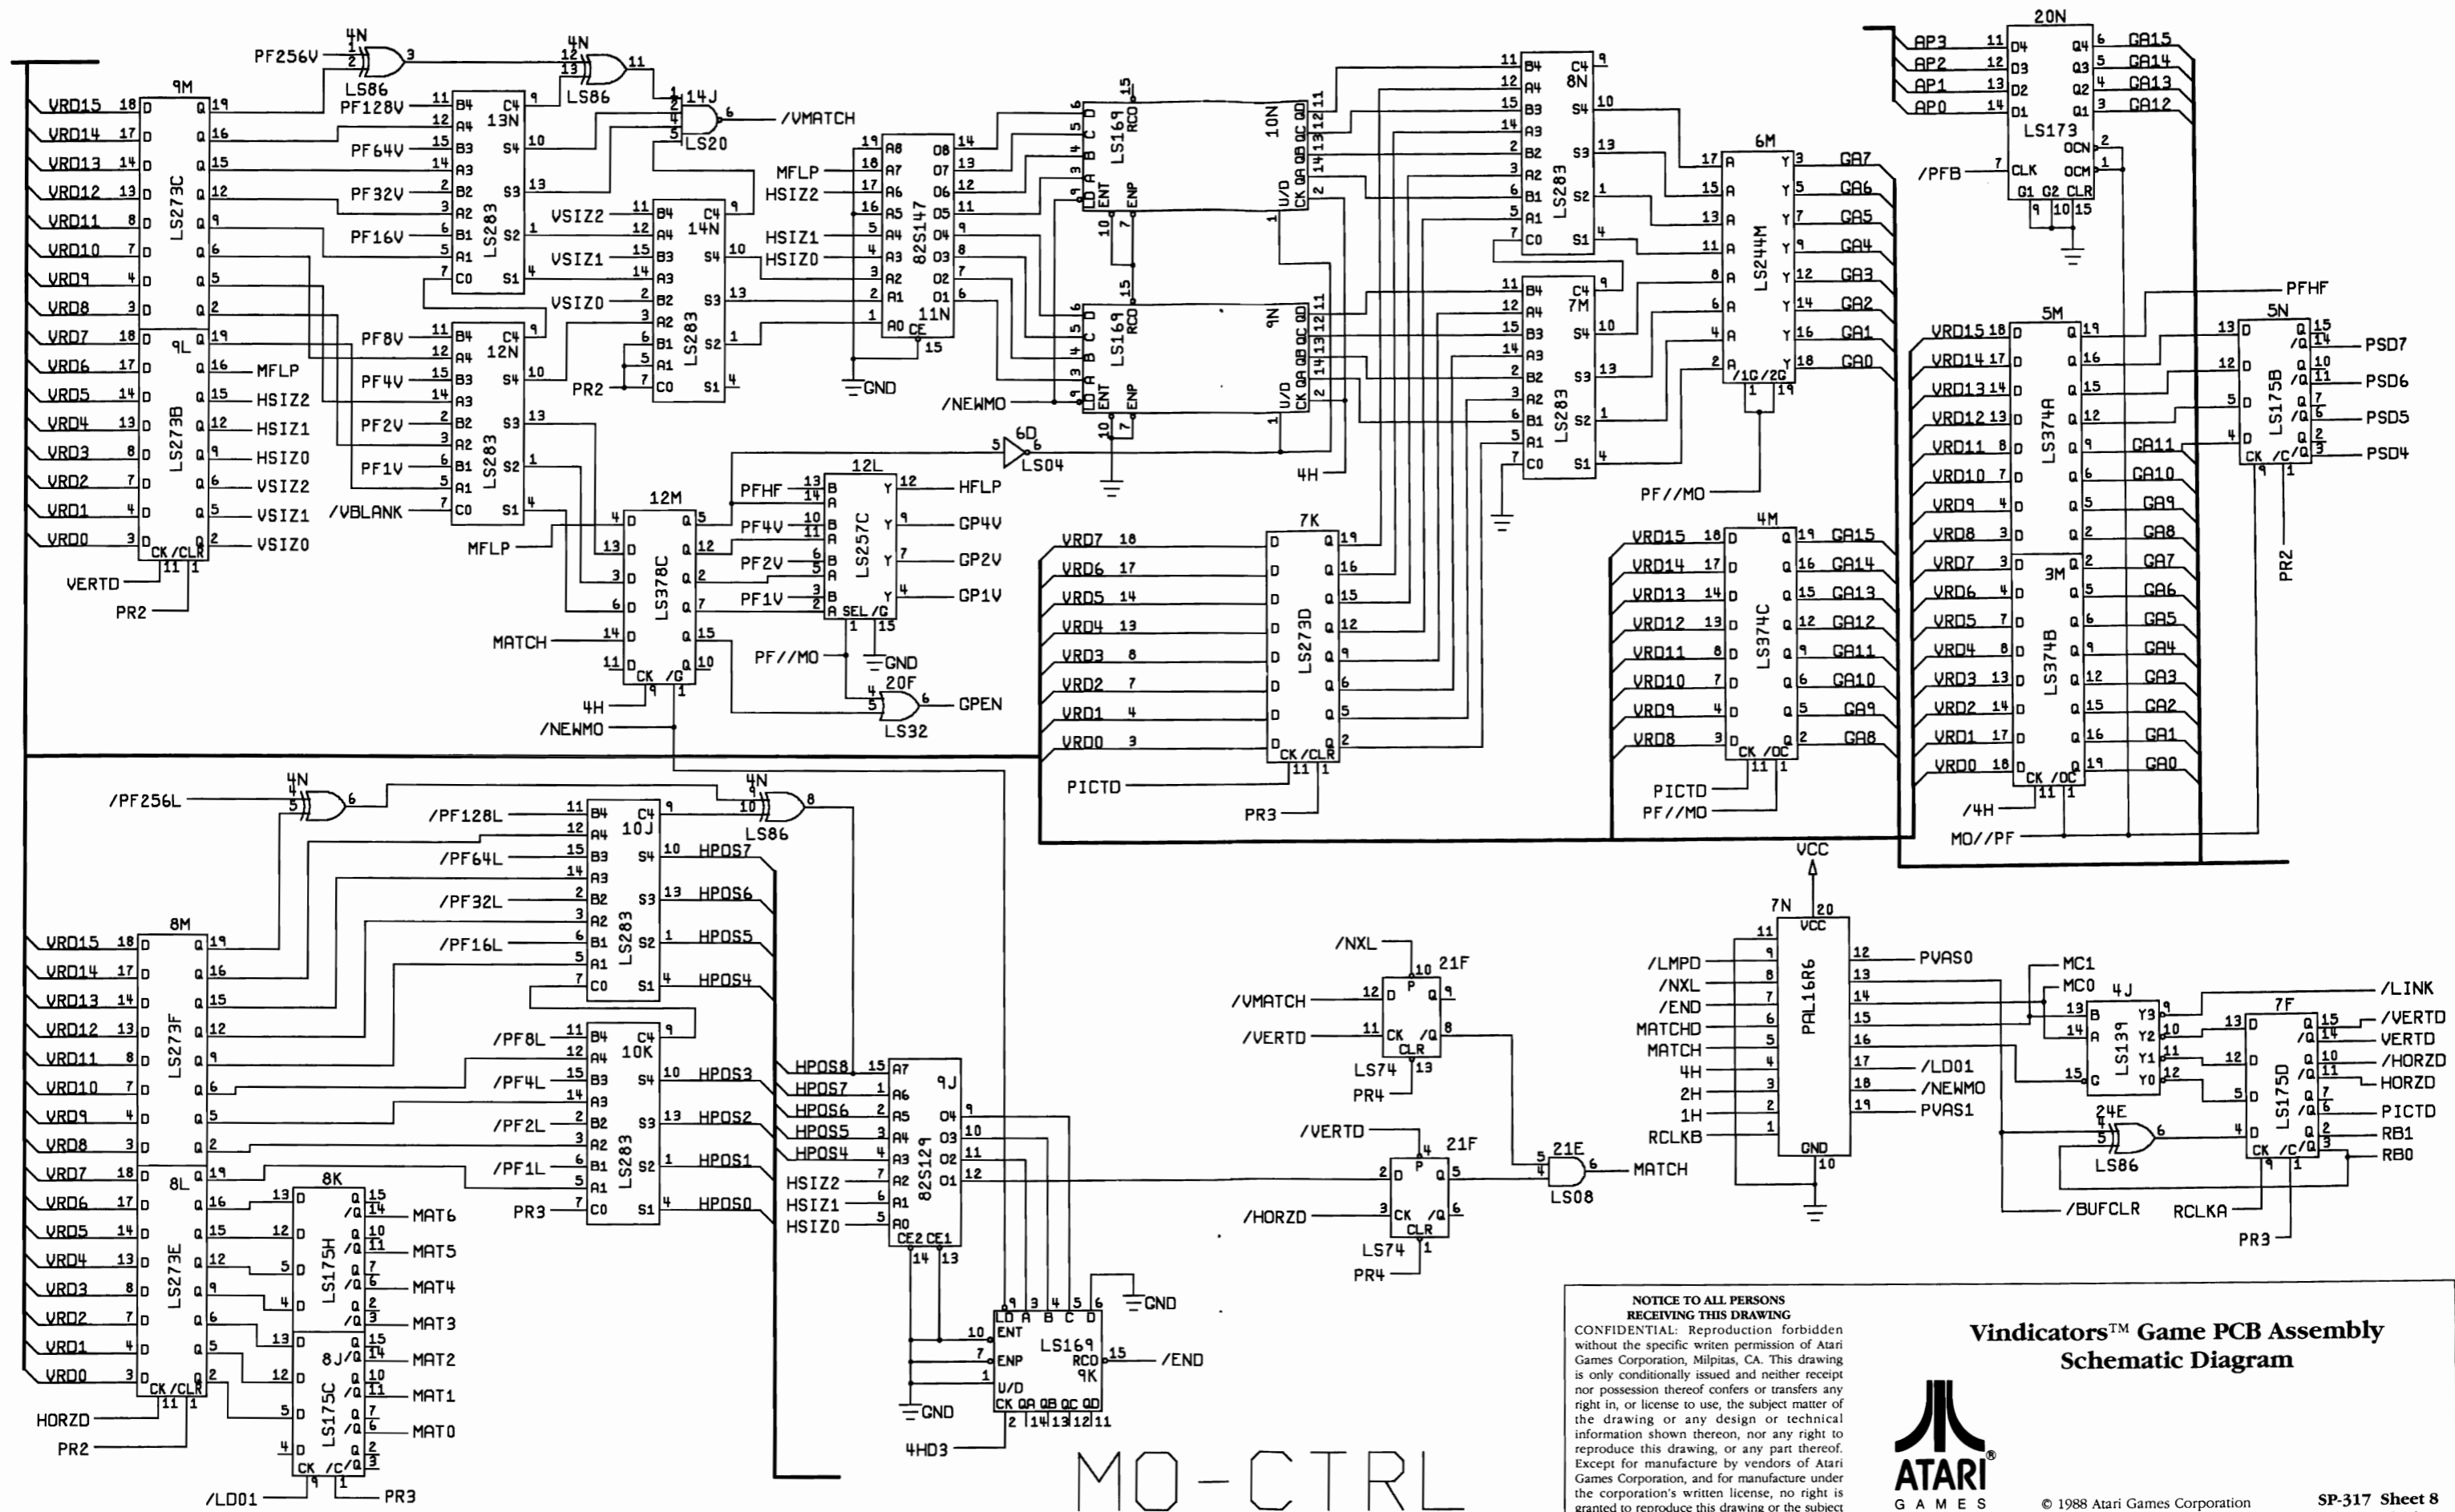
9M
LS273C
VRD15 VRD14 VRD13 VRD12 VRD11 VRD10 VRD9 VRD8
9L
LS273B
VRD7 VRD6 VRD5 VRD4 VRD3 VRD2 VRD1 VRD0
CK /CLR
VERTD
PR2
MFLP HSIZ2 HSIZ1 HSIZ0 VSIZ2 VSIZ1 VSIZ0
PF256V
4N
LS86
PF128V PF64V PF32V PF16V
13N
LS283
PF8V PF4V PF2V PF1V
12N
LS283
/VBLANK
14J
LS20
/VMATCH
VSIZ2 VSIZ1 VSIZ0
14N
LS283
PR2
MFLP HSIZ2 HSIZ1 HSIZ0
82S147
11N
GND
12M
LS378C
MFLP
MATCH
4H
/NEWMO
PFHF PF4V PF2V PF1V
12L
LS257C
HFLP GP4V GP2V GP1V
PF//MO
GND
20F
LS32
GPEN
6D
LS04
/NEWMO
10N
LS169
9N
LS169
4H
8N
LS283
7M
LS283
6M
LS244M
GA7 GA6 GA5 GA4 GA3 GA2 GA1 GA0
/1G /2G
PF//MO
7K
LS273D
VRD7 VRD6 VRD5 VRD4 VRD3 VRD2 VRD1 VRD0
PICTD
PR3
4M
LS374C
VRD15 VRD14 VRD13 VRD12 VRD11 VRD10 VRD9 VRD8
GA15 GA14 GA13 GA12 GA11 GA10 GA9 GA8
PICTD
PF//MO
20N
LS173
AP3 AP2 AP1 AP0
GA15 GA14 GA13 GA12
/PFB
5M
LS374A
VRD15 VRD14 VRD13 VRD12 VRD11 VRD10 VRD9 VRD8
GA11 GA10 GA9 GA8
3M
LS374B
VRD7 VRD6 VRD5 VRD4 VRD3 VRD2 VRD1 VRD0
GA7 GA6 GA5 GA4 GA3 GA2 GA1 GA0
/4H
MO//PF
PFHF
5N
LS175B
PSD7 PSD6 PSD5 PSD4
PR2
/PF256L
4N
LS86
/PF128L /PF64L /PF32L /PF16L
10J
LS283
HPOS7 HPOS6 HPOS5 HPOS4
/PF8L /PF4L /PF2L /PF1L
10K
LS283
HPOS3 HPOS2 HPOS1 HPOS0
PR3
8M
LS273F
VRD15 VRD14 VRD13 VRD12 VRD11 VRD10 VRD9 VRD8
8L
LS273E
VRD7 VRD6 VRD5 VRD4 VRD3 VRD2 VRD1 VRD0
HORZD
PR2
8K
LS175H
MAT6 MAT5 MAT4 MAT3
8J
LS175C
MAT2 MAT1 MAT0
/LD01
PR3
HPOS8 HPOS7 HPOS6 HPOS5 HPOS4 HSIZ2 HSIZ1 HSIZ0
9J
82S129
CE2 CE1
LS169
9K
GND
/END
GND
4HD3
MO-CTRL
/NXL
21F
/VMATCH
/VERTD
LS74
PR4
/VERTD
/HORZD
21F
LS74
PR4
21E
LS08
MATCH
VCC
7N
PAL16R6
/LMPD /NXL /END MATCHD MATCH 4H 2H 1H RCLKB
PVAS0
/LD01
/NEWMO
PVAS1
GND
MC1 MC0
4J
LS139
24E
LS86
/BUFCLR
RCLKA
7F
LS175D
/LINK /VERTD VERTD /HORZD HORZD PICTD RB1 RB0
PR3
NOTICE TO ALL PERSONS RECEIVING THIS DRAWING
CONFIDENTIAL: Reproduction forbidden without the specific writen permission of Atari Games Corporation, Milpitas, CA. This drawing is only conditionally issued and neither receipt nor possession thereof confers or transfers any right in, or license to use, the subject matter of the drawing or any design or technical information shown thereon, nor any right to reproduce this drawing, or any part thereof. Except for manufacture by vendors of Atari Games Corporation, and for manufacture under the corporation's written license, no right is granted to reproduce this drawing or the subject
Vindicators™ Game PCB Assembly Schematic Diagram
ATARI® GAMES
© 1988 Atari Games Corporation
SP-317 Sheet 8